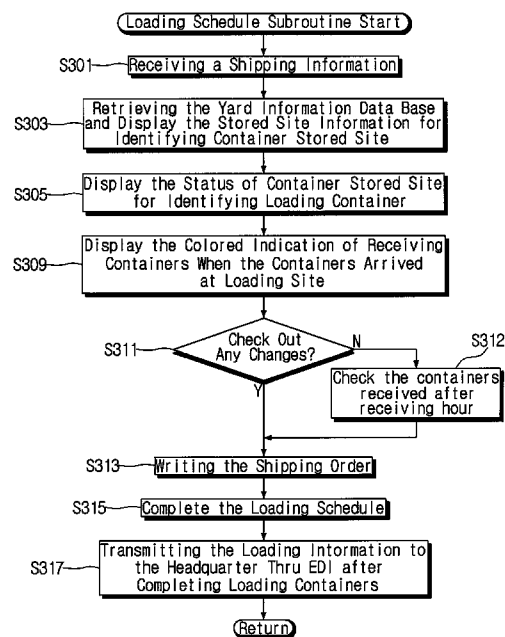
Loading Schedule Subroutine Start

S301 Receiving a Shipping Information

S303 Retrieving the Yard Information Data Base and Display the Stored Site Information for Identifying Container Stored Site

S305 Display the Status of Container Stored Site for Identifying Loading Container

S309 Display the Colored Indication of Receiving Containers When the Containers Arrived at Loading Site

S311 Check Out Any Changes?

N

Y

S312 Check the containers received after receiving hour

S313 Writing the Shipping Order

S315 Complete the Loading Schedule

S317 Transmitting the Loading Intormation to the Headquarter Thru EDI after Completing Loading Containers

Return